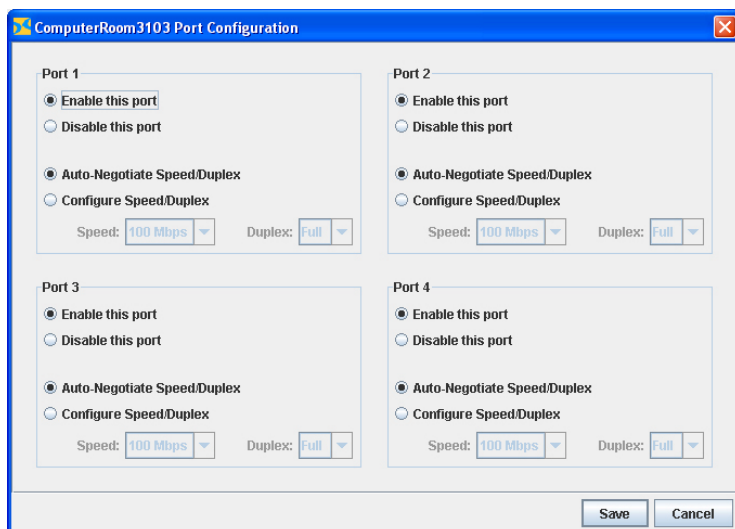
ComputerRoom3103 Port Configuration

Port 1
Enable this port
Disable this port
Auto-Negotiate Speed/Duplex
Configure Speed/Duplex
Speed: 100 Mbps Duplex: Full

Port 2
Enable this port
Disable this port
Auto-Negotiate Speed/Duplex
Configure Speed/Duplex
Speed: 100 Mbps Duplex: Full

Port 3
Enable this port
Disable this port
Auto-Negotiate Speed/Duplex
Configure Speed/Duplex
Speed: 100 Mbps Duplex: Full

Port 4
Enable this port
Disable this port
Auto-Negotiate Speed/Duplex
Configure Speed/Duplex
Speed: 100 Mbps Duplex: Full

Save Cancel